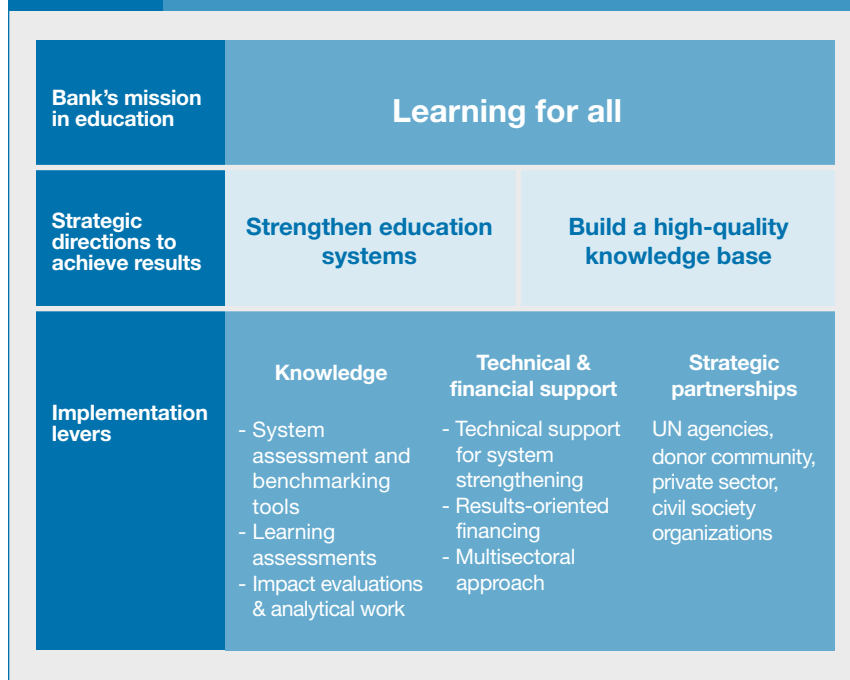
| Bank's mission in education | Learning for all | | |
|---|---|---|---|
| Strategic directions to achieve results | Strengthen education systems | Build a high-quality knowledge base | |
| Implementation levers | Knowledge<br>- System assessment and benchmarking tools<br>- Learning assessments<br>- Impact evaluations & analytical work | Technical & financial support<br>- Technical support for system strengthening<br>- Results-oriented financing<br>- Multisectoral approach | Strategic partnerships<br>UN agencies, donor community, private sector, civil society organizations |